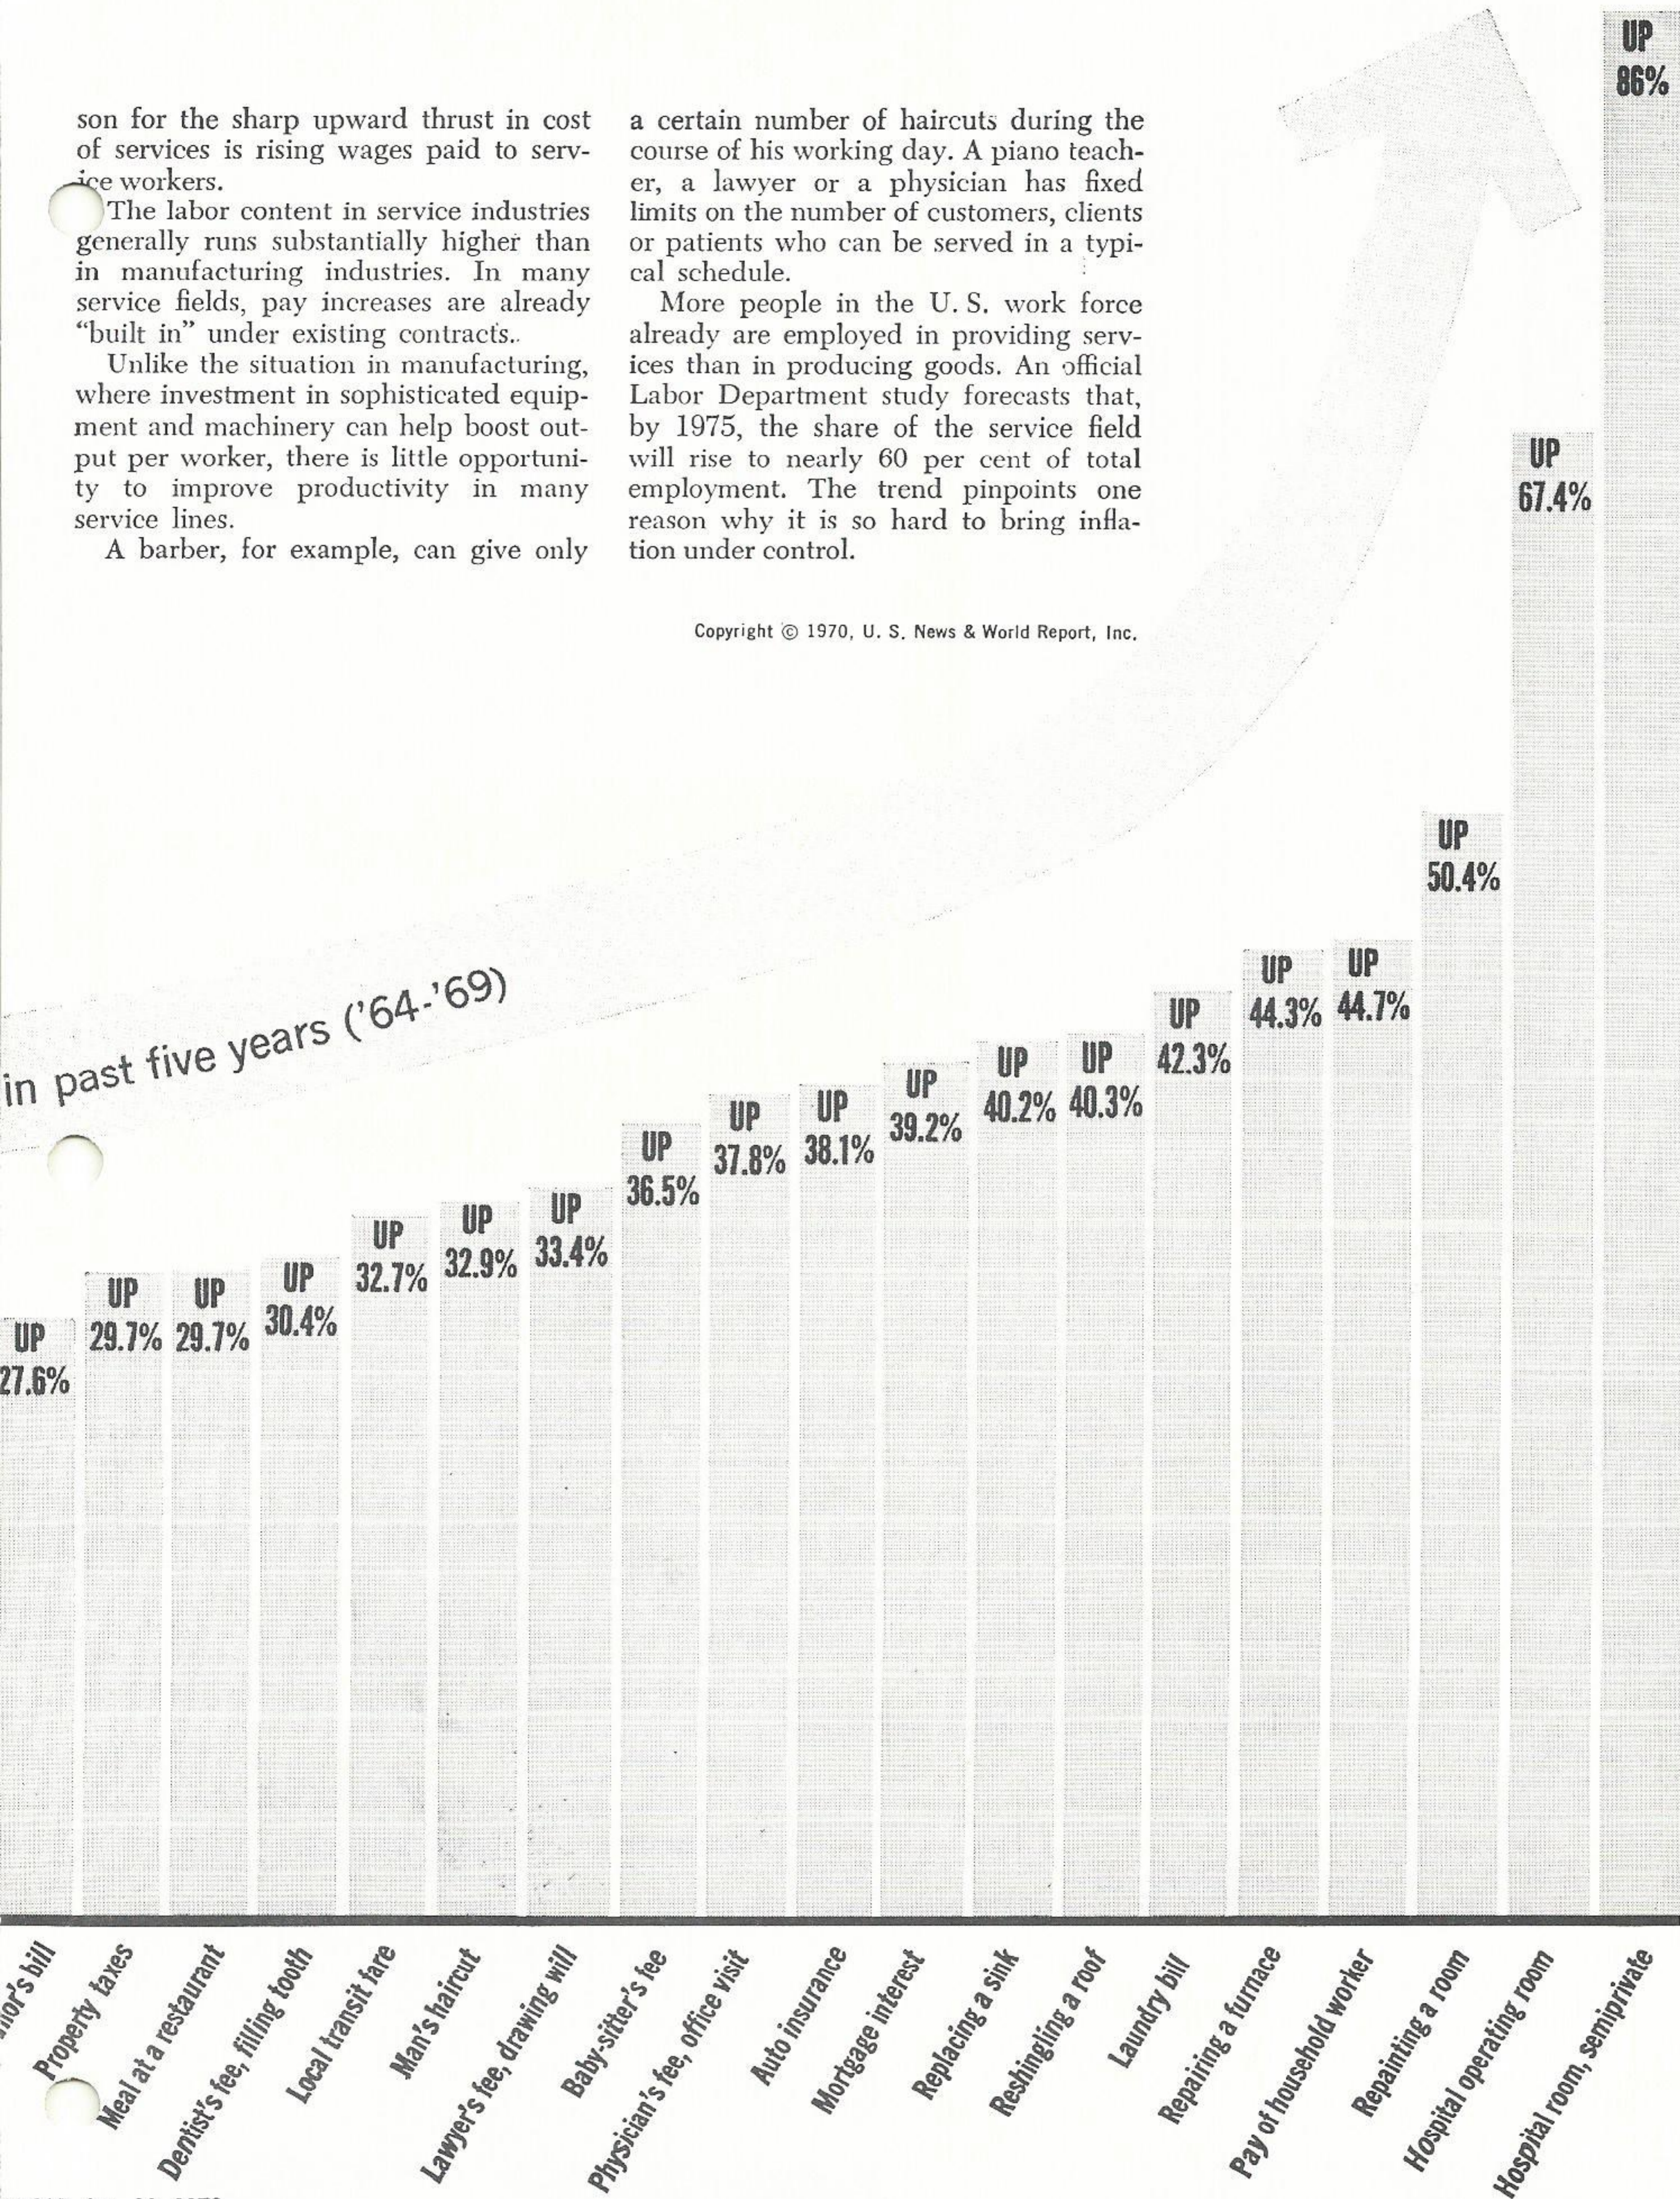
son for the sharp upward thrust in cost of services is rising wages paid to service workers.

The labor content in service industries generally runs substantially higher than in manufacturing industries. In many service fields, pay increases are already "built in" under existing contracts..

Unlike the situation in manufacturing, where investment in sophisticated equipment and machinery can help boost output per worker, there is little opportunity to improve productivity in many service lines.

A barber, for example, can give only a certain number of haircuts during the course of his working day. A piano teacher, a lawyer or a physician has fixed limits on the number of customers, clients or patients who can be served in a typical schedule.

More people in the U. S. work force already are employed in providing services than in producing goods. An official Labor Department study forecasts that, by 1975, the share of the service field will rise to nearly 60 per cent of total employment. The trend pinpoints one reason why it is so hard to bring inflation under control.

Copyright © 1970, U. S. News & World Report, Inc.

in past five years ('64-'69)

UP 27.6%
UP 29.7%
UP 29.7%
UP 30.4%
UP 32.7%
UP 32.9%
UP 33.4%
UP 36.5%
UP 37.8%
UP 38.1%
UP 39.2%
UP 40.2%
UP 40.3%
UP 42.3%
UP 44.3%
UP 44.7%
UP 50.4%
UP 67.4%
UP 86%

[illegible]or's bill
Property taxes
Meal at a restaurant
Dentist's fee, filling tooth
Local transit fare
Man's haircut
Lawyer's fee, drawing will
Baby-sitter's fee
Physician's fee, office visit
Auto insurance
Mortgage interest
Replacing a sink
Reshingling a roof
Laundry bill
Repairing a furnace
Pay of household worker
Repainting a room
Hospital operating room
Hospital room, semiprivate